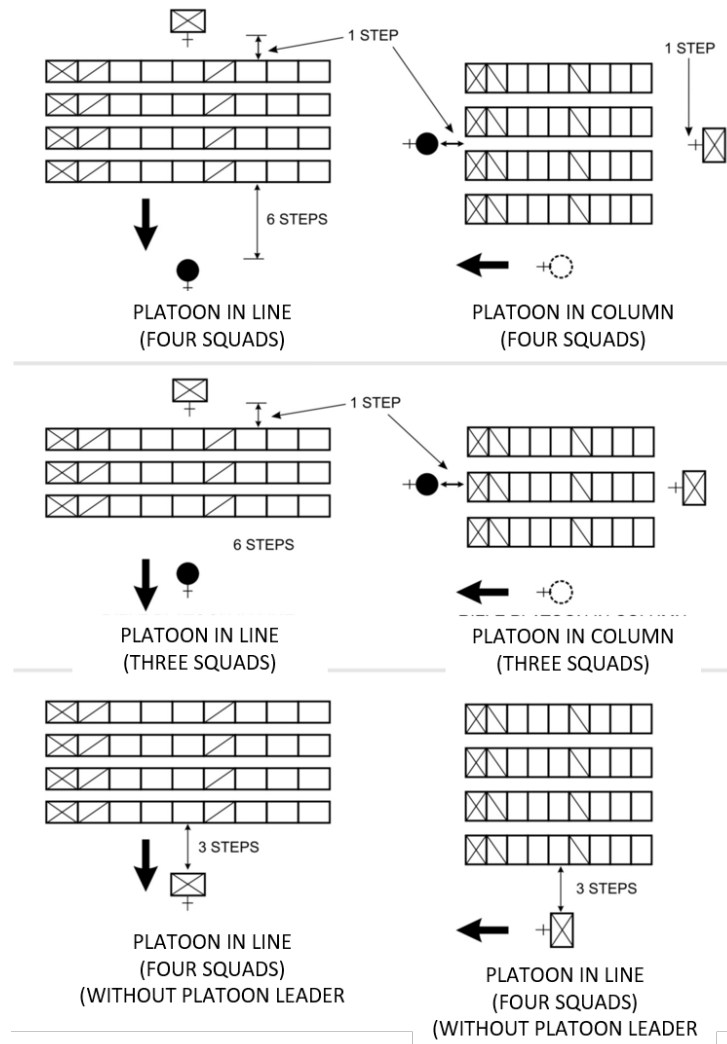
1 STEP

1 STEP

6 STEPS

PLATOON IN LINE
(FOUR SQUADS)

PLATOON IN COLUMN
(FOUR SQUADS)

1 STEP

6 STEPS

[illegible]

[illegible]

PLATOON IN LINE
(THREE SQUADS)

PLATOON IN COLUMN
(THREE SQUADS)

3 STEPS

3 STEPS

PLATOON IN LINE
(FOUR SQUADS)
(WITHOUT PLATOON LEADER

PLATOON IN LINE
(FOUR SQUADS)
(WITHOUT PLATOON LEADER